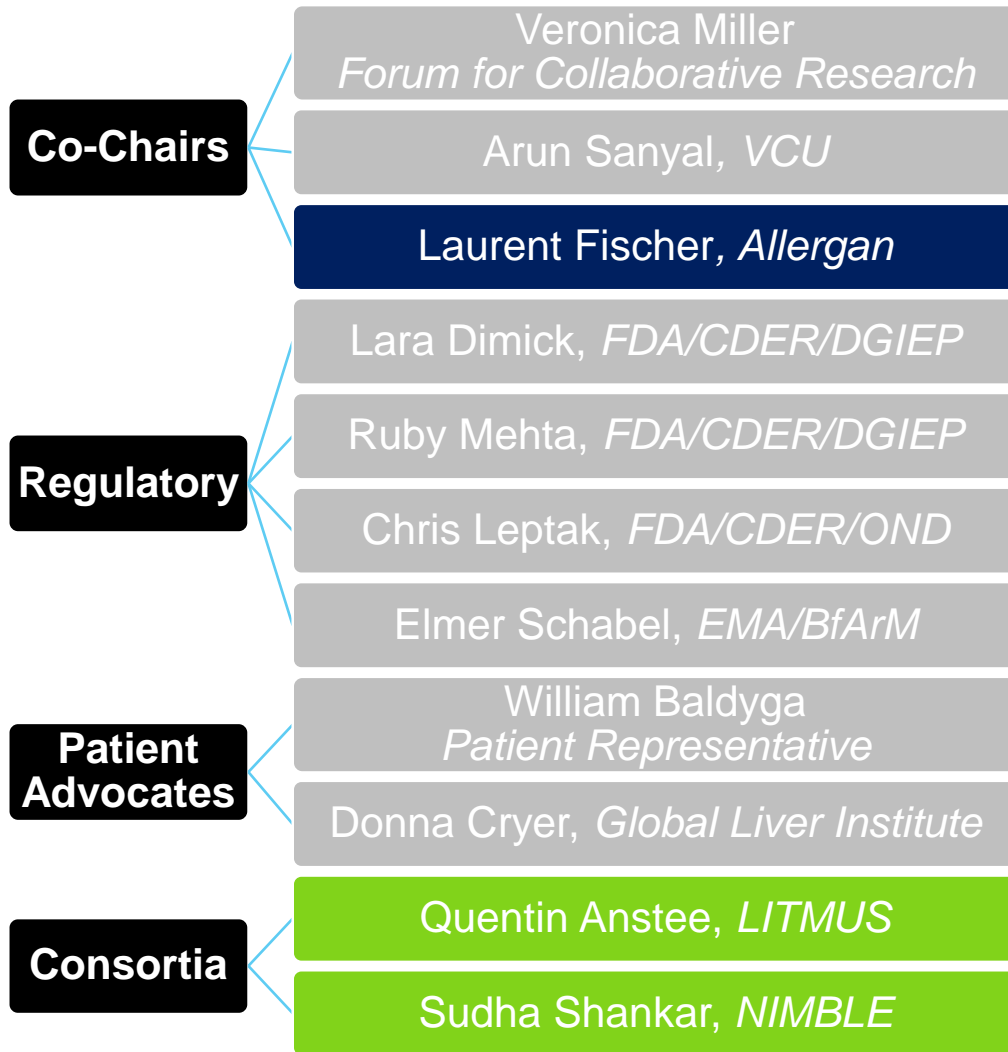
Co-Chairs

Veronica Miller
*Forum for Collaborative Research*

Arun Sanyal, *VCU*

Laurent Fischer, *Allergan*

Regulatory

Lara Dimick, *FDA/CDER/DGIEP*

Ruby Mehta, *FDA/CDER/DGIEP*

Chris Leptak, *FDA/CDER/OND*

Elmer Schabel, *EMA/BfArM*

Patient Advocates

William Baldyga
*Patient Representative*

Donna Cryer, *Global Liver Institute*

Consortia

Quentin Anstee, *LITMUS*

Sudha Shankar, *NIMBLE*